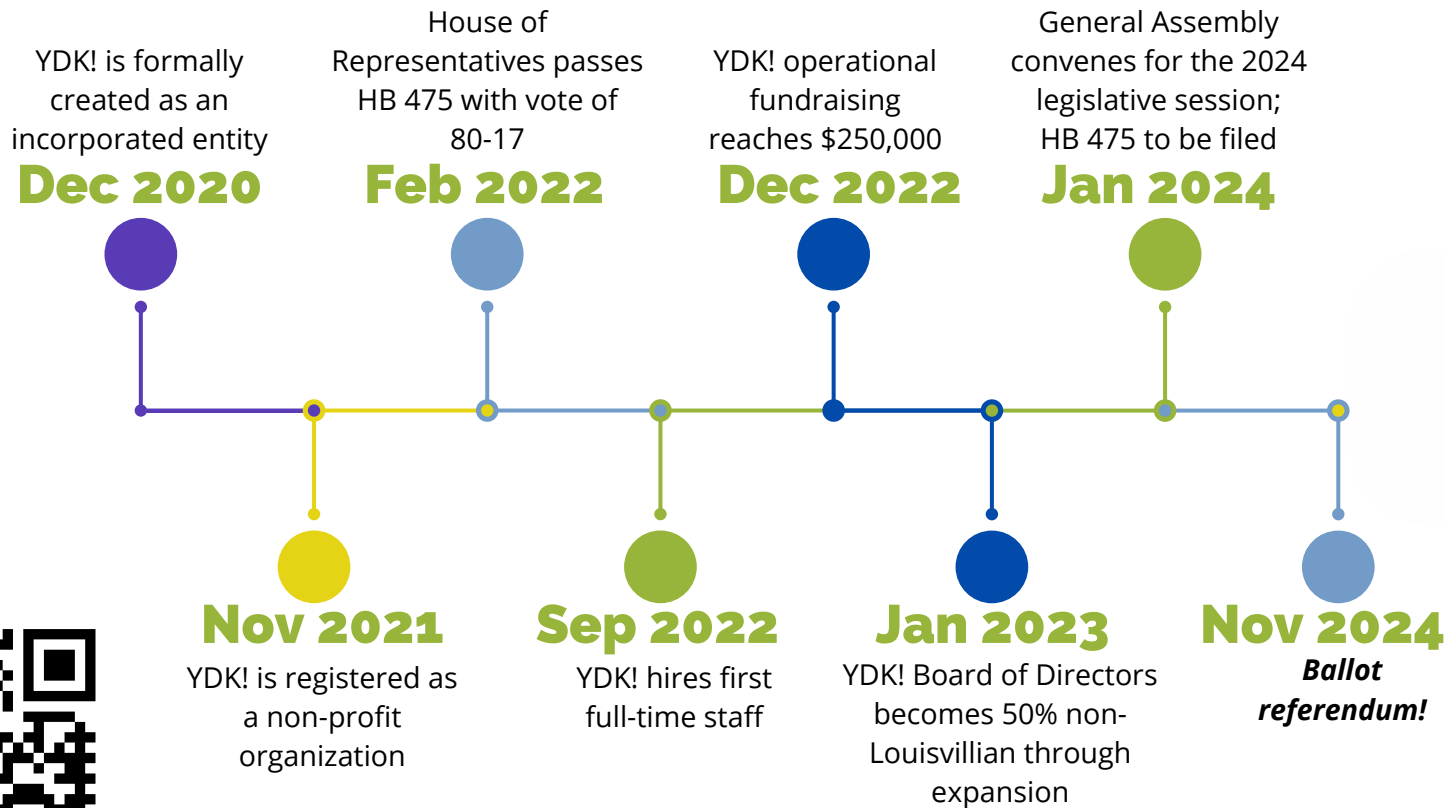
YDK! is formally created as an incorporated entity
Dec 2020

House of Representatives passes HB 475 with vote of 80-17
Feb 2022

YDK! operational fundraising reaches $250,000
Dec 2022

General Assembly convenes for the 2024 legislative session; HB 475 to be filed
Jan 2024

Nov 2021
YDK! is registered as a non-profit organization

Sep 2022
YDK! hires first full-time staff

Jan 2023
YDK! Board of Directors becomes 50% non-Louisvillian through expansion

Nov 2024
*Ballot referendum!*